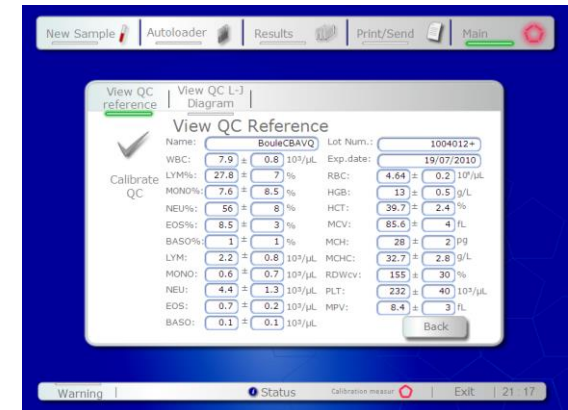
New Sample | Autoloader | Results | Print/Send | Main

View QC reference | View QC L-J Diagram

View QC Reference

Calibrate QC

Name: BouleCBAVQ
Lot Num.: 1004012+
Exp.date: 19/07/2010

| | | | | | | | | |
|---|---|---|---|---|---|---|---|---|
| WBC: | 7.9 | ± | 0.8 | 10³/µL | | | | |
| LYM%: | 27.8 | ± | 7 | % | RBC: | 4.64 | ± | 0.2 10⁶/µL |
| MONO%: | 7.6 | ± | 8.5 | % | HGB: | 13 | ± | 0.5 g/L |
| NEU%: | 56 | ± | 8 | % | HCT: | 39.7 | ± | 2.4 % |
| EOS%: | 8.5 | ± | 3 | % | MCV: | 85.6 | ± | 4 fL |
| BASO%: | 1 | ± | 1 | % | MCH: | 28 | ± | 2 pg |
| LYM: | 2.2 | ± | 0.8 | 10³/µL | MCHC: | 32.7 | ± | 2.8 g/L |
| MONO: | 0.6 | ± | 0.7 | 10³/µL | RDWcv: | 155 | ± | 30 % |
| NEU: | 4.4 | ± | 1.3 | 10³/µL | PLT: | 232 | ± | 40 10³/µL |
| EOS: | 0.7 | ± | 0.2 | 10³/µL | MPV: | 8.4 | ± | 3 fL |
| BASO: | 0.1 | ± | 0.1 | 10³/µL | | | | |

Back

Warning | Status | Calibration measur | Exit | 21:17